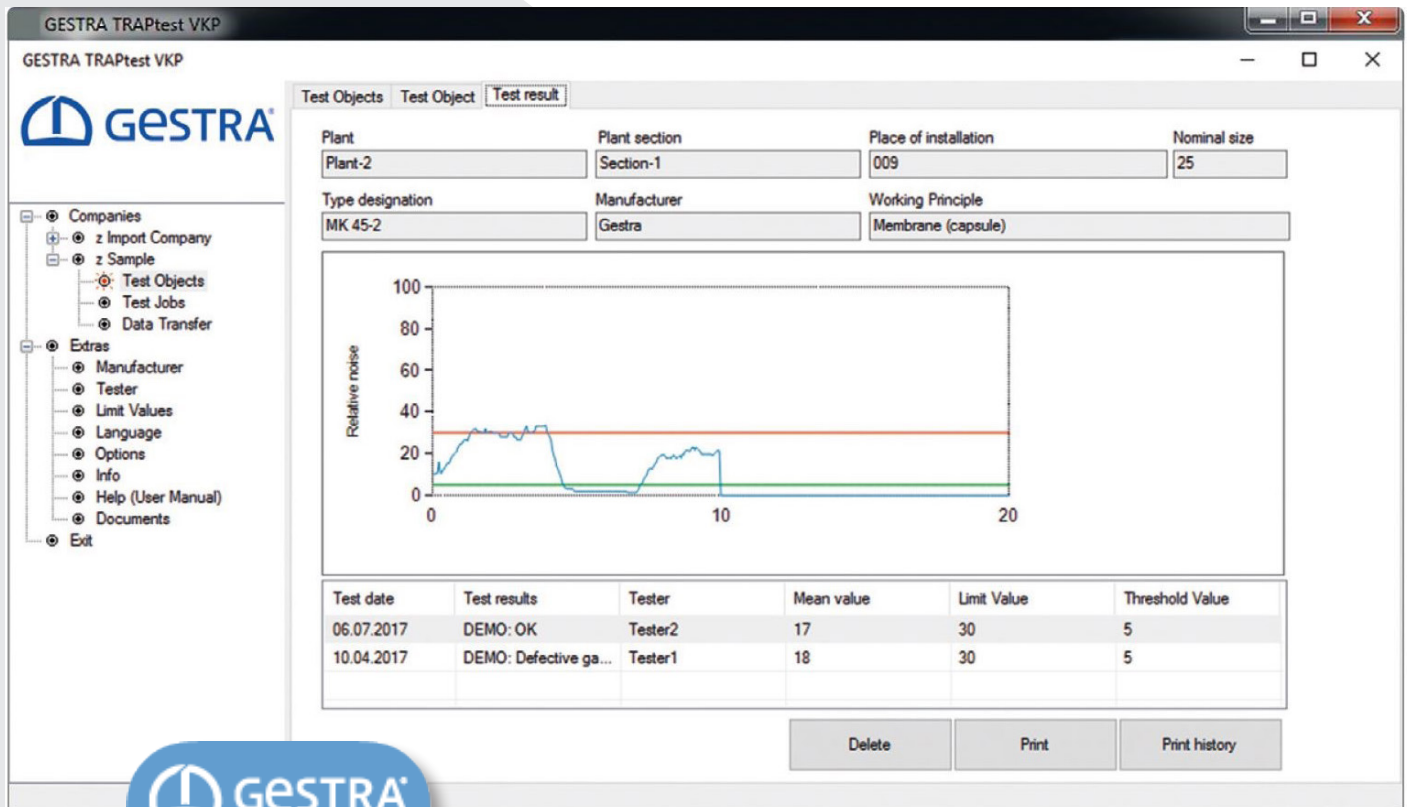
GESTRA TRAPtest VKP

GESTRA TRAPtest VKP

GESTRA

Companies
z Import Company
z Sample
Test Objects
Test Jobs
Data Transfer
Extras
Manufacturer
Tester
Limit Values
Language
Options
Info
Help (User Manual)
Documents
Exit

Test Objects | Test Object | Test result

Plant
Plant-2
Plant section
Section-1
Place of installation
009
Nominal size
25
Type designation
MK 45-2
Manufacturer
Gestra
Working Principle
Membrane (capsule)

Relative noise
100
80
60
40
20
0
0
10
20

| Test date | Test results | Tester | Mean value | Limit Value | Threshold Value |
|---|---|---|---|---|---|
| 06.07.2017 | DEMO: OK | Tester2 | 17 | 30 | 5 |
| 10.04.2017 | DEMO: Defective ga... | Tester1 | 18 | 30 | 5 |

Delete
Print
Print history

GESTRA